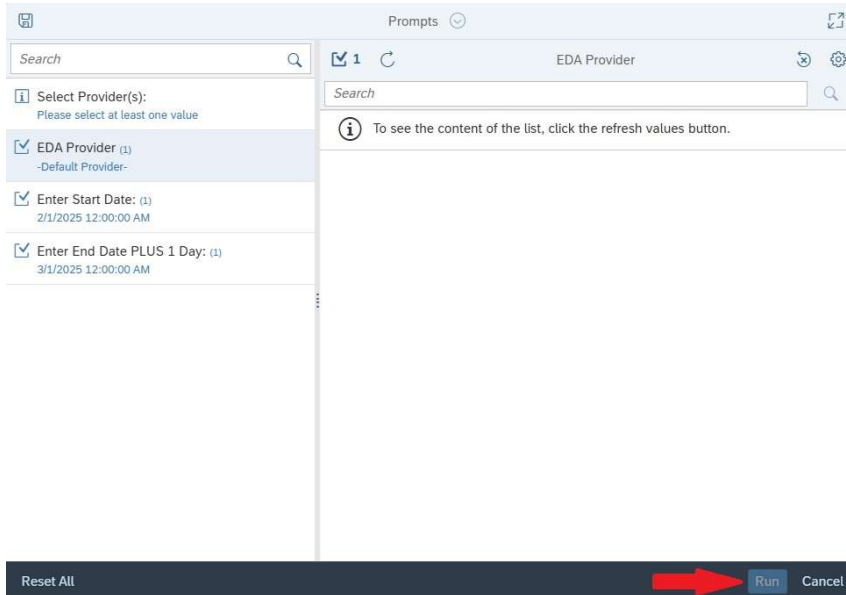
Prompts

Search

Select Provider(s):
Please select at least one value

EDA Provider (1)
-Default Provider-

Enter Start Date: (1)
2/1/2025 12:00:00 AM

Enter End Date PLUS 1 Day: (1)
3/1/2025 12:00:00 AM

1

EDA Provider

Search

To see the content of the list, click the refresh values button.

Reset All

Run

Cancel